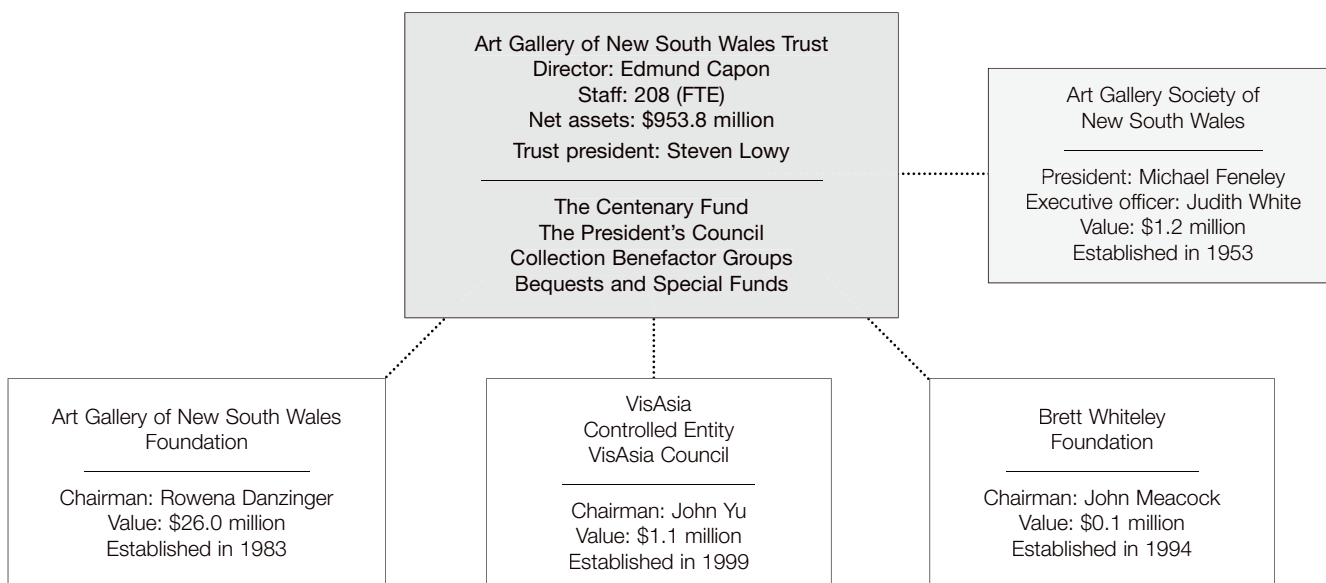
Art Gallery of New South Wales Trust
Director: Edmund Capon
Staff: 208 (FTE)
Net assets: \$953.8 million
Trust president: Steven Lowy

The Centenary Fund
The President's Council
Collection Benefactor Groups
Bequests and Special Funds

Art Gallery Society of New South Wales

President: Michael Feneley
Executive officer: Judith White
Value: \$1.2 million
Established in 1953

Art Gallery of New South Wales Foundation

Chairman: Rowena Danzinger
Value: \$26.0 million
Established in 1983

VisAsia
Controlled Entity
VisAsia Council

Chairman: John Yu
Value: \$1.1 million
Established in 1999

Brett Whiteley Foundation

Chairman: John Meacock
Value: \$0.1 million
Established in 1994